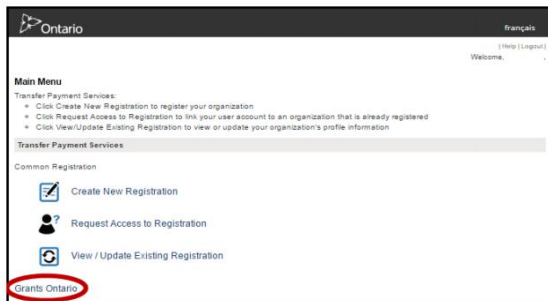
Ontario

français

| Help | Logout |

Welcome, ,

Main Menu

Transfer Payment Services:

- Click Create New Registration to register your organization
- Click Request Access to Registration to link your user account to an organization that is already registered
- Click View/Update Existing Registration to view or update your organization's profile information

Transfer Payment Services

Common Registration

Create New Registration

Request Access to Registration

View / Update Existing Registration

Grants Ontario